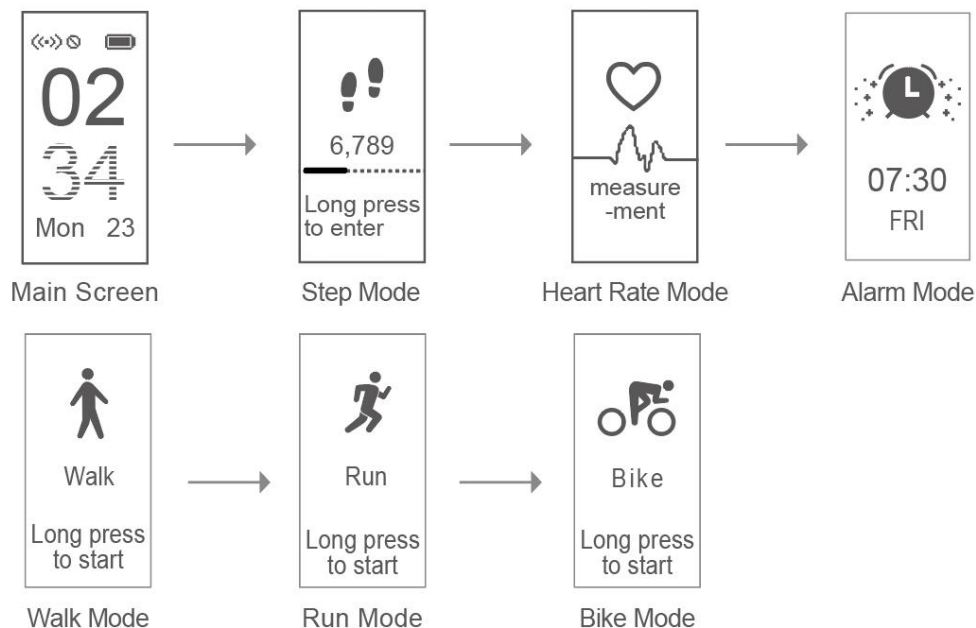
02
34
Mon 23

Main Screen

6,789
Long press to enter

Step Mode

measure -ment

Heart Rate Mode

07:30
FRI

Alarm Mode

Walk
Long press to start

Walk Mode

Run
Long press to start

Run Mode

Bike
Long press to start

Bike Mode